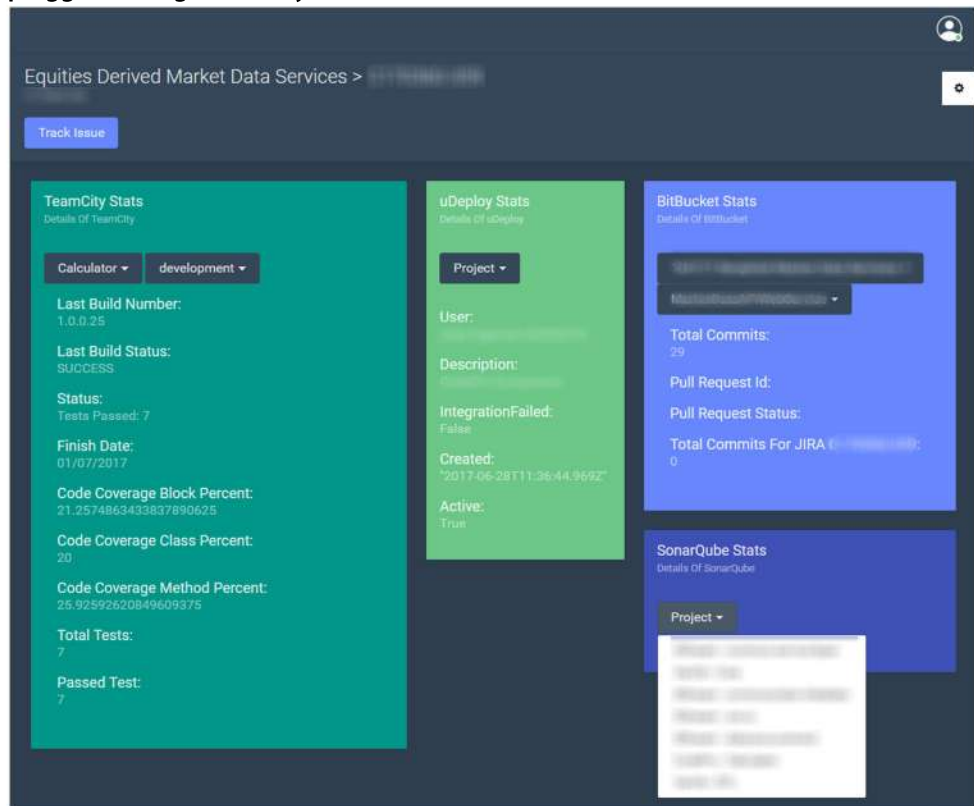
Equities Derived Market Data Services > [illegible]

Track Issue

TeamCity Stats
Details Of TeamCity

Calculator ▾ development ▾

Last Build Number:
1.0.0.25

Last Build Status:
SUCCESS

Status:
Tests Passed: 7

Finish Date:
01/07/2017

Code Coverage Block Percent:
21.2574863433837890625

Code Coverage Class Percent:
20

Code Coverage Method Percent:
25.92592620849609375

Total Tests:
7

Passed Test:
7

uDeploy Stats
Details Of uDeploy

Project ▾

User:
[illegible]

Description:
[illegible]

IntegrationFailed:
False

Created:
"2017-06-28T11:36:44.969Z"

Active:
True

BitBucket Stats
Details Of BitBucket

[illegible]

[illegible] ▾

Total Commits:
29

Pull Request Id:

Pull Request Status:

Total Commits For JIRA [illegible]:
0

SonarQube Stats
Details Of SonarQube

Project ▾

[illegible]